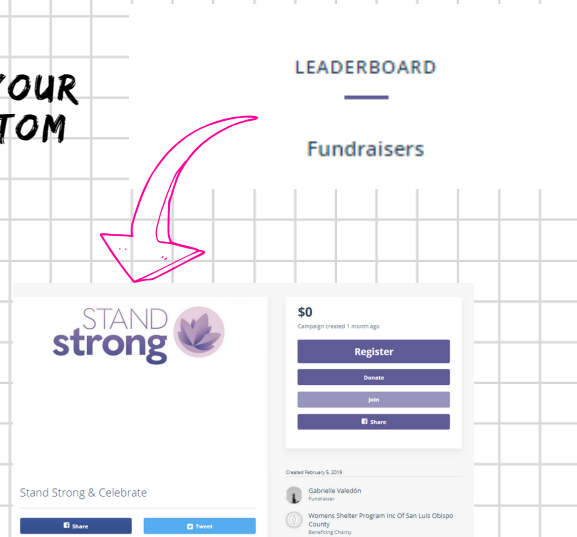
OUR
TOM

LEADERBOARD

Fundraisers

STAND
strong

Stand Strong & Celebrate

Share
Tweet

$0
Campaign created 1 month ago

Register

Donate

Join

Share

Created February 6, 2019

Gabrielle Valedón
Fundraiser

Womens Shelter Program Inc Of San Luis Obispo County
Benefiting Charity